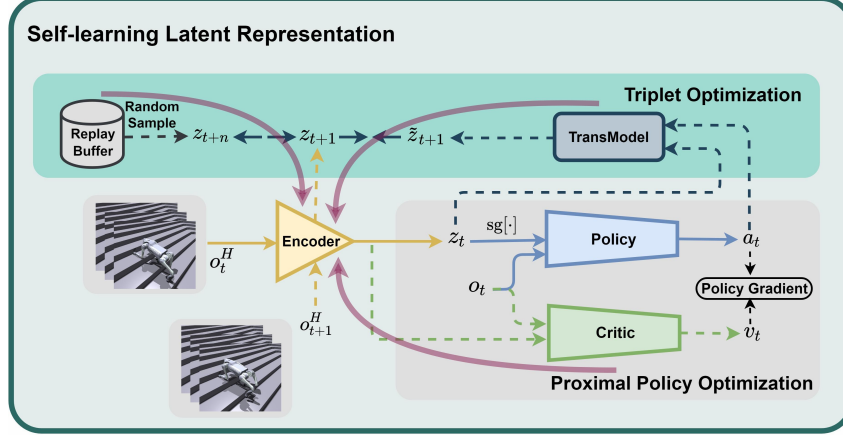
Self-learning Latent Representation

Triplet Optimization

Replay Buffer

Random Sample

$z_{t+n}$

$z_{t+1}$

$\tilde{z}_{t+1}$

TransModel

Encoder

$o_t^H$

$o_{t+1}^H$

$z_t$

$\mathrm{sg}[\cdot]$

Policy

$a_t$

$o_t$

Policy Gradient

Critic

$v_t$

Proximal Policy Optimization